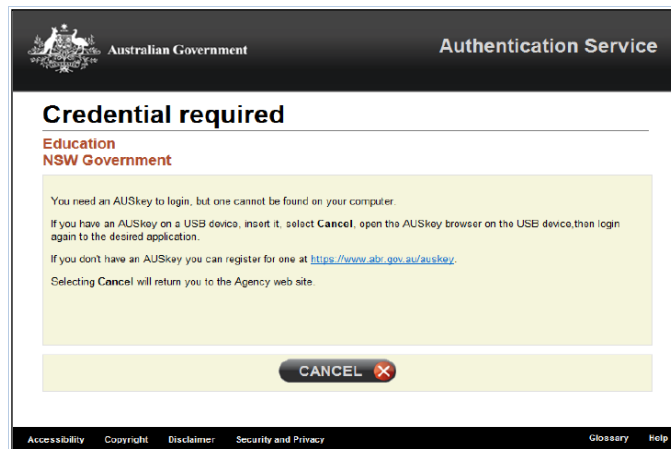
Australian Government

Authentication Service

Credential required

Education
NSW Government

You need an AUSkey to login, but one cannot be found on your computer.

If you have an AUSkey on a USB device, insert it, select **Cancel**, open the AUSkey browser on the USB device,then login again to the desired application.

If you don't have an AUSkey you can register for one at https://www.abr.gov.au/auskey.

Selecting **Cancel** will return you to the Agency web site.

CANCEL

Accessibility Copyright Disclaimer Security and Privacy Glossary Help